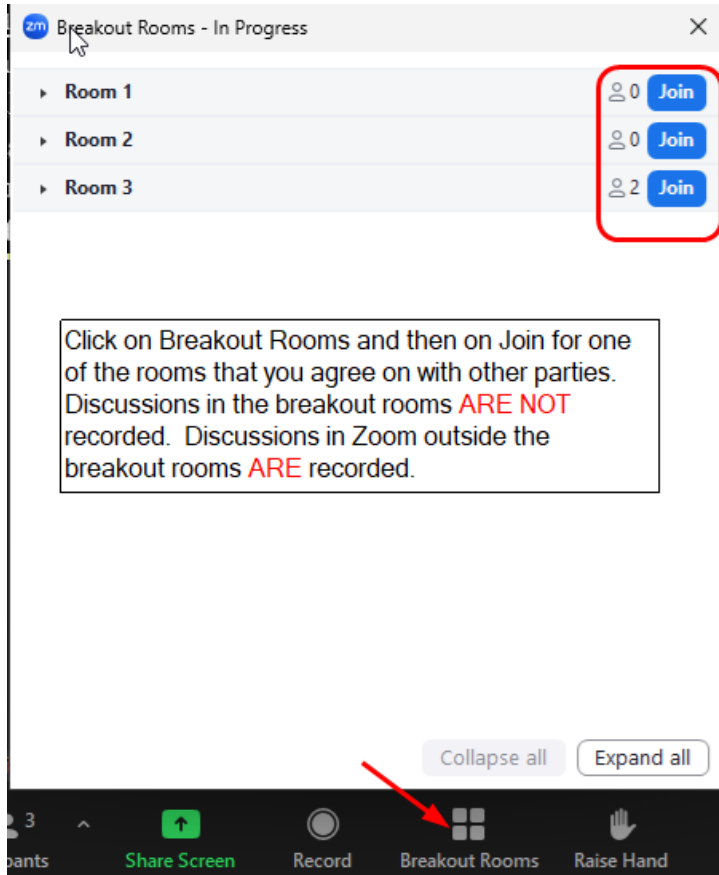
zm Breakout Rooms - In Progress ×

Room 1 0 Join
Room 2 0 Join
Room 3 2 Join

Click on Breakout Rooms and then on Join for one of the rooms that you agree on with other parties. Discussions in the breakout rooms ARE NOT recorded. Discussions in Zoom outside the breakout rooms ARE recorded.

Collapse all Expand all

3 pants Share Screen Record Breakout Rooms Raise Hand